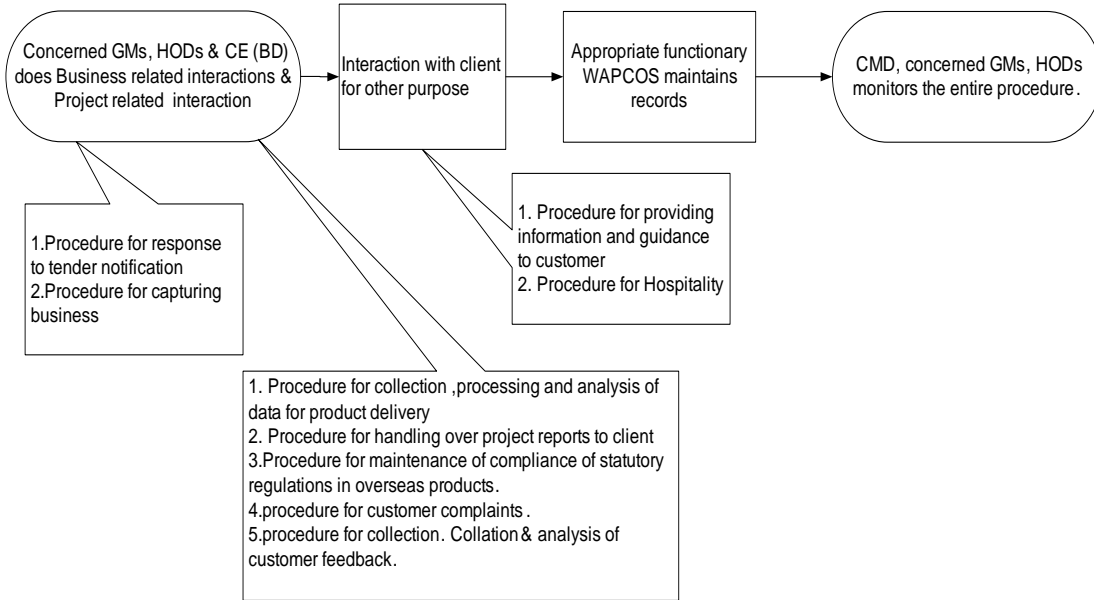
Concerned GMs, HODs & CE (BD) does Business related interactions & Project related interaction

Interaction with client for other purpose

Appropriate functionary WAPCOS maintains records

CMD, concerned GMs, HODs monitors the entire procedure.

1.Procedure for response to tender notification
2.Procedure for capturing business

1. Procedure for providing information and guidance to customer
2. Procedure for Hospitality

1. Procedure for collection ,processing and analysis of data for product delivery
2. Procedure for handling over project reports to client
3.Procedure for maintenance of compliance of statutory regulations in overseas products.
4.procedure for customer complaints .
5.procedure for collection. Collation & analysis of customer feedback.